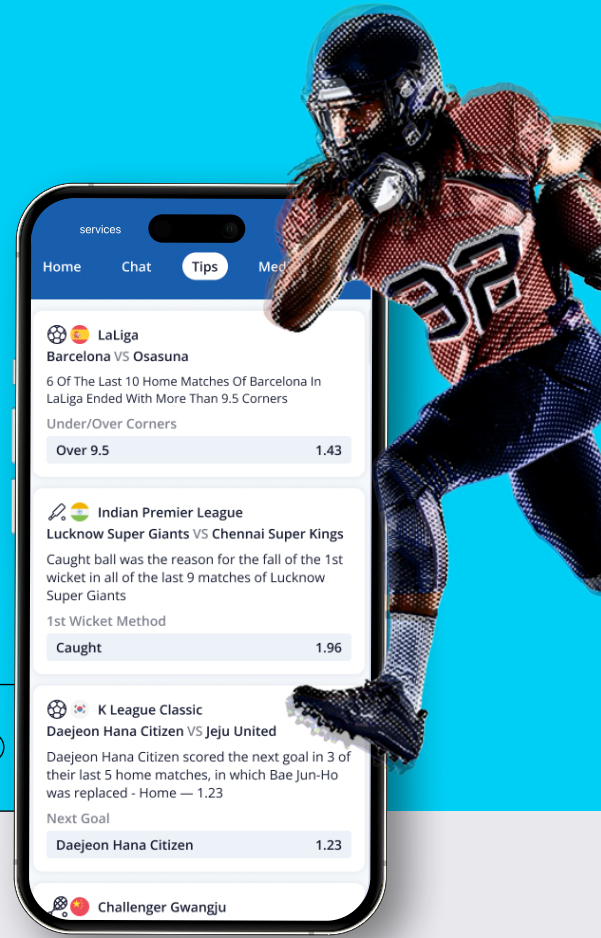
services

Home Chat Tips Med

LaLiga
Barcelona VS Osasuna
6 Of The Last 10 Home Matches Of Barcelona In LaLiga Ended With More Than 9.5 Corners
Under/Over Corners
Over 9.5 1.43

Indian Premier League
Lucknow Super Giants VS Chennai Super Kings
Caught ball was the reason for the fall of the 1st wicket in all of the last 9 matches of Lucknow Super Giants
1st Wicket Method
Caught 1.96

K League Classic
Daejeon Hana Citizen VS Jeju United
Daejeon Hana Citizen scored the next goal in 3 of their last 5 home matches, in which Bae Jun-Ho was replaced - Home — 1.23
Next Goal
Daejeon Hana Citizen 1.23

Challenger Gwangju

32